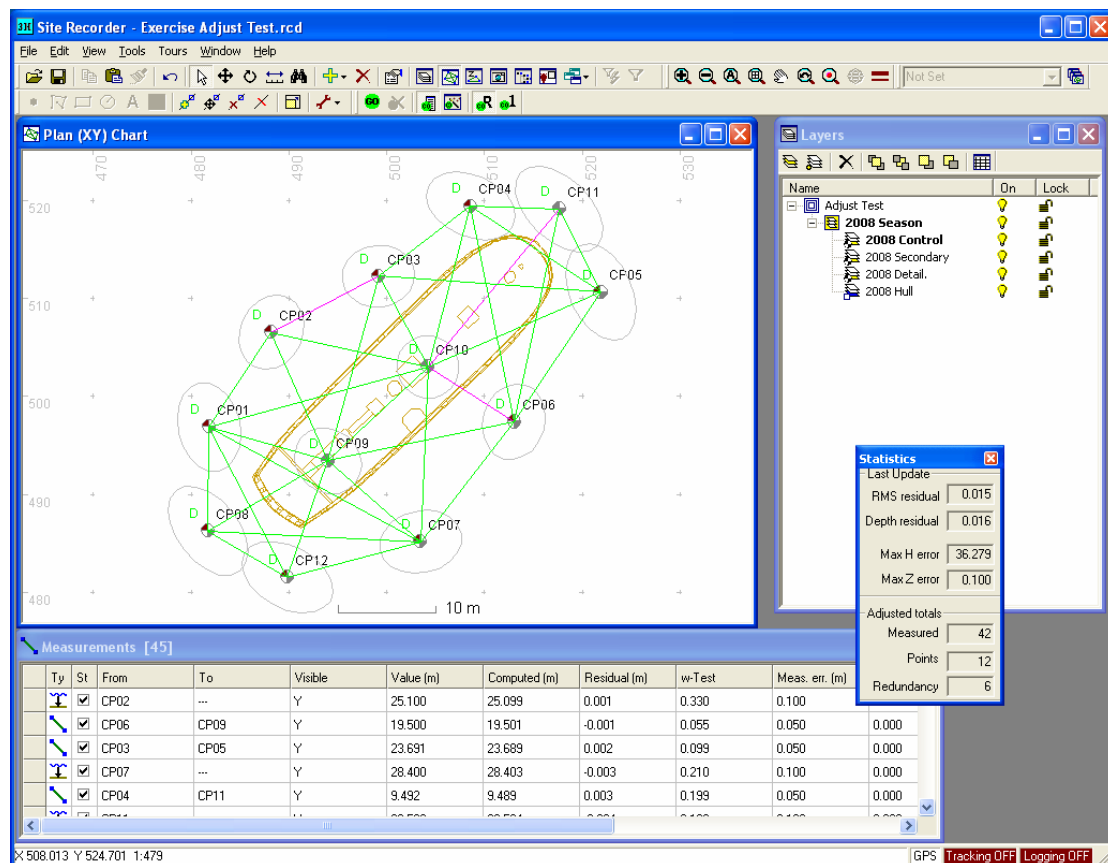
Site Recorder - Exercise Adjust Test.rcd

File Edit View Tools Tours Window Help

Not Set

Plan (XY) Chart

470 480 490 500 510 520 530

520
510
500
490
480

D CP04
D CP11
D CP03
D CP05
D CP02
D CP10
D CP01
D CP06
D CP09
D CP08
D CP07
D CP12

10 m

Layers

Name | On | Lock

Adjust Test
2008 Season
2008 Control
2008 Secondary
2008 Detail.
2008 Hull

Statistics
Last Update
RMS residual 0.015
Depth residual 0.016
Max H error 36.279
Max Z error 0.100
Adjusted totals
Measured 42
Points 12
Redundancy 6

Measurements [45]

| Ty | St | From | To | Visible | Value (m) | Computed (m) | Residual (m) | w-Test | Meas. err. (m) | |
|---|---|---|---|---|---|---|---|---|---|---|
| | ☑ | CP02 | --- | Y | 25.100 | 25.099 | 0.001 | 0.330 | 0.100 | 0.000 |
| | ☑ | CP06 | CP09 | Y | 19.500 | 19.501 | -0.001 | 0.055 | 0.050 | 0.000 |
| | ☑ | CP03 | CP05 | Y | 23.691 | 23.689 | 0.002 | 0.099 | 0.050 | 0.000 |
| | ☑ | CP07 | --- | Y | 28.400 | 28.403 | -0.003 | 0.210 | 0.100 | 0.000 |
| | ☑ | CP04 | CP11 | Y | 9.492 | 9.489 | 0.003 | 0.199 | 0.050 | 0.000 |

X 508.013 Y 524.701 1:479
GPS Tracking OFF Logging OFF